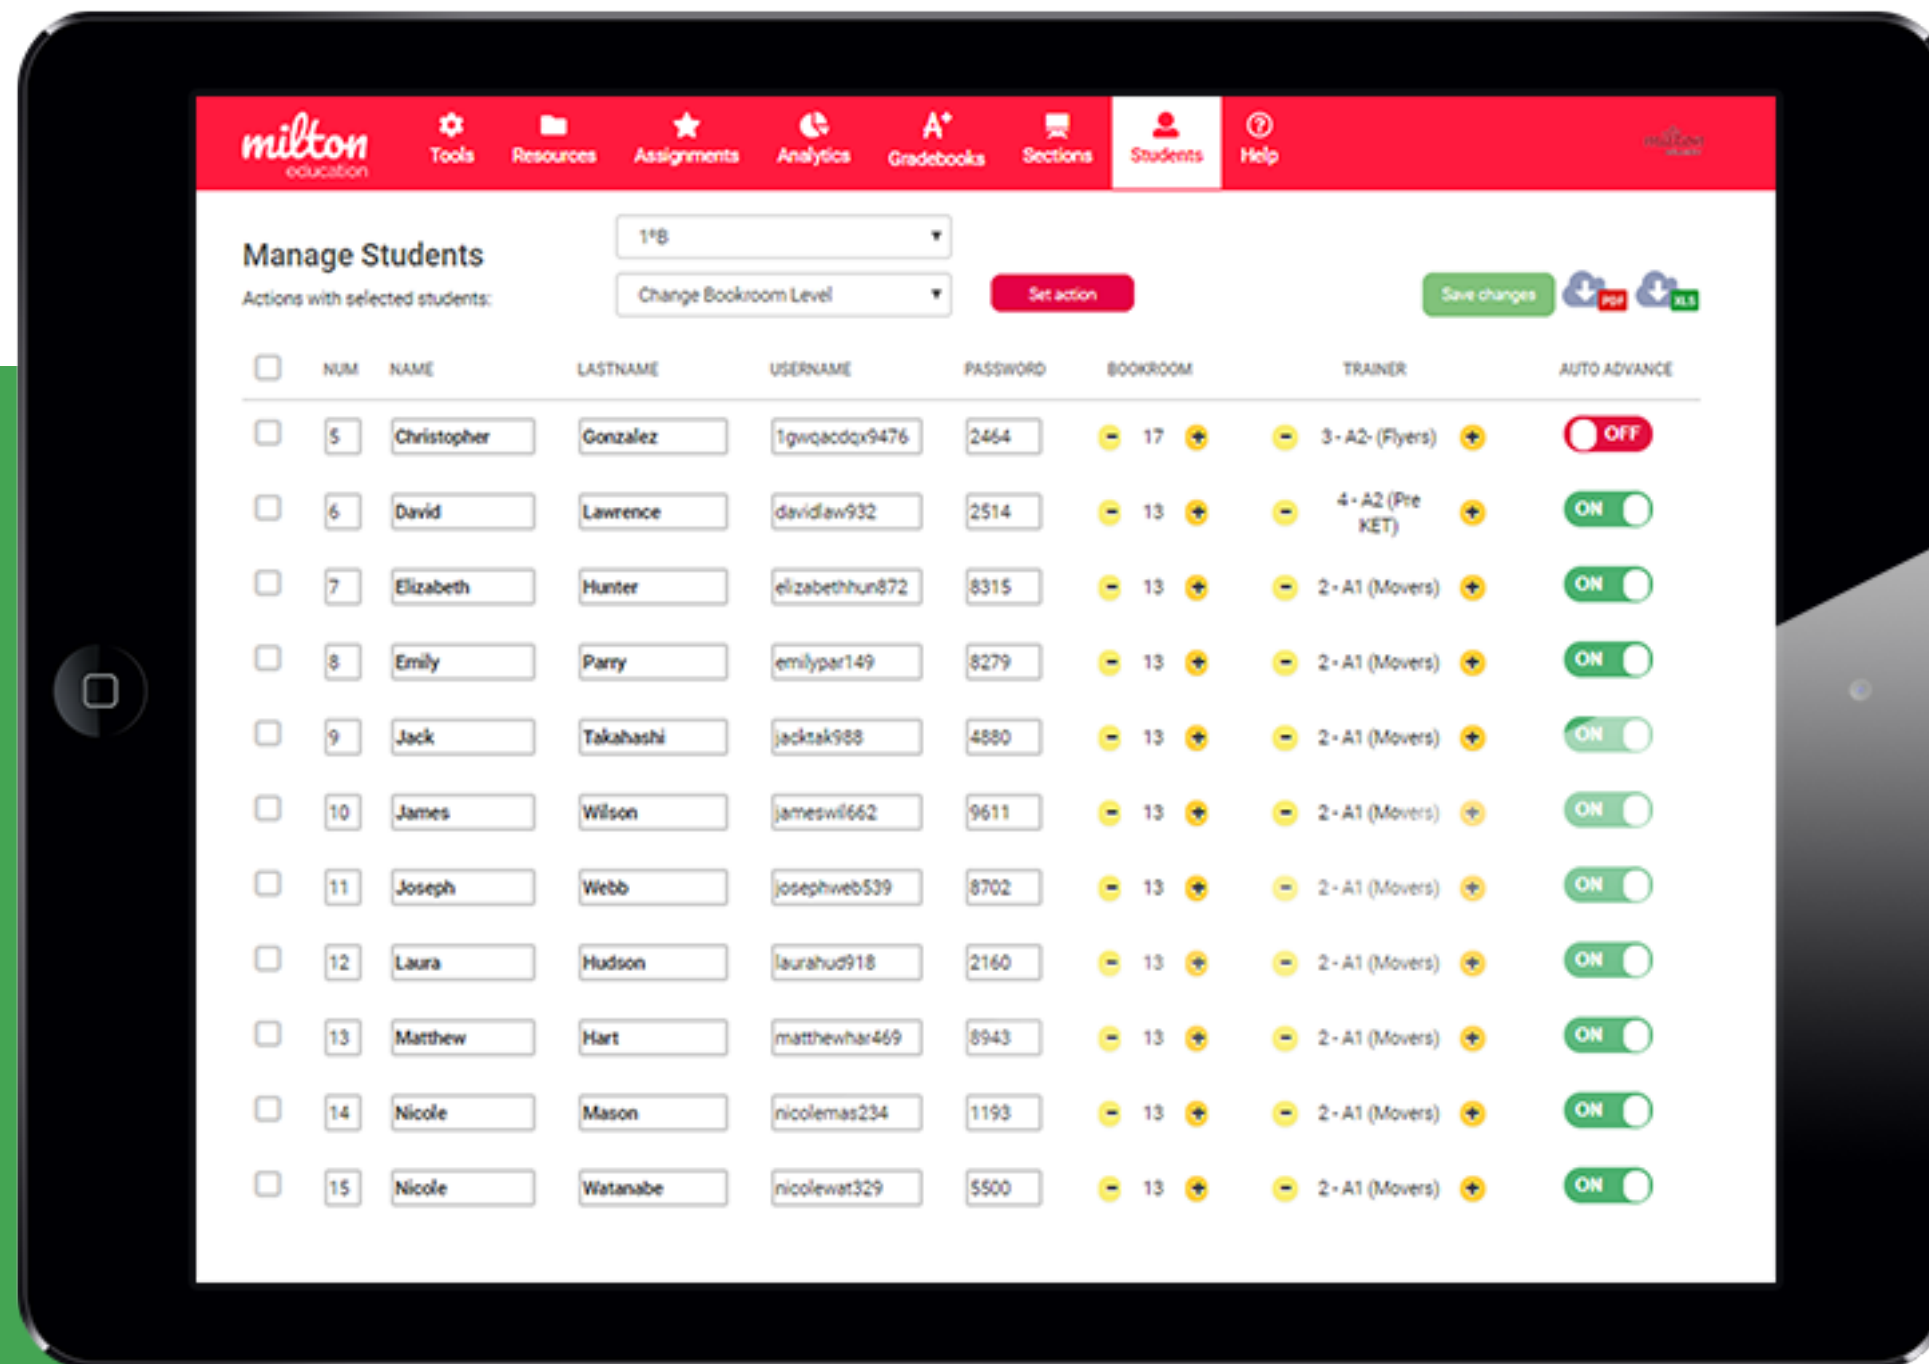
milton education

Tools Resources Assignments Analytics Gradebooks Sections Students Help

Manage Students

Actions with selected students:

1ºB

Change Bookroom Level

Set action

Save changes

PDF XLS

| | NUM | NAME | LASTNAME | USERNAME | PASSWORD | BOOKROOM | TRAINER | AUTO ADVANCE |
|---|---|---|---|---|---|---|---|---|
| | 5 | Christopher | Gonzalez | 1gwqacdqx9476 | 2464 | 17 | 3 - A2- (Flyers) | OFF |
| | 6 | David | Lawrence | davidlaw932 | 2514 | 13 | 4 - A2 (Pre KET) | ON |
| | 7 | Elizabeth | Hunter | elizabethhun872 | 8315 | 13 | 2 - A1 (Movers) | ON |
| | 8 | Emily | Parry | emilypar149 | 8279 | 13 | 2 - A1 (Movers) | ON |
| | 9 | Jack | Takahashi | jacktak988 | 4880 | 13 | 2 - A1 (Movers) | ON |
| | 10 | James | Wilson | jameswil662 | 9611 | 13 | 2 - A1 (Movers) | ON |
| | 11 | Joseph | Webb | josephweb539 | 8702 | 13 | 2 - A1 (Movers) | ON |
| | 12 | Laura | Hudson | laurahud918 | 2160 | 13 | 2 - A1 (Movers) | ON |
| | 13 | Matthew | Hart | matthewhar469 | 8943 | 13 | 2 - A1 (Movers) | ON |
| | 14 | Nicole | Mason | nicolemas234 | 1193 | 13 | 2 - A1 (Movers) | ON |
| | 15 | Nicole | Watanabe | nicolewat329 | 5500 | 13 | 2 - A1 (Movers) | ON |